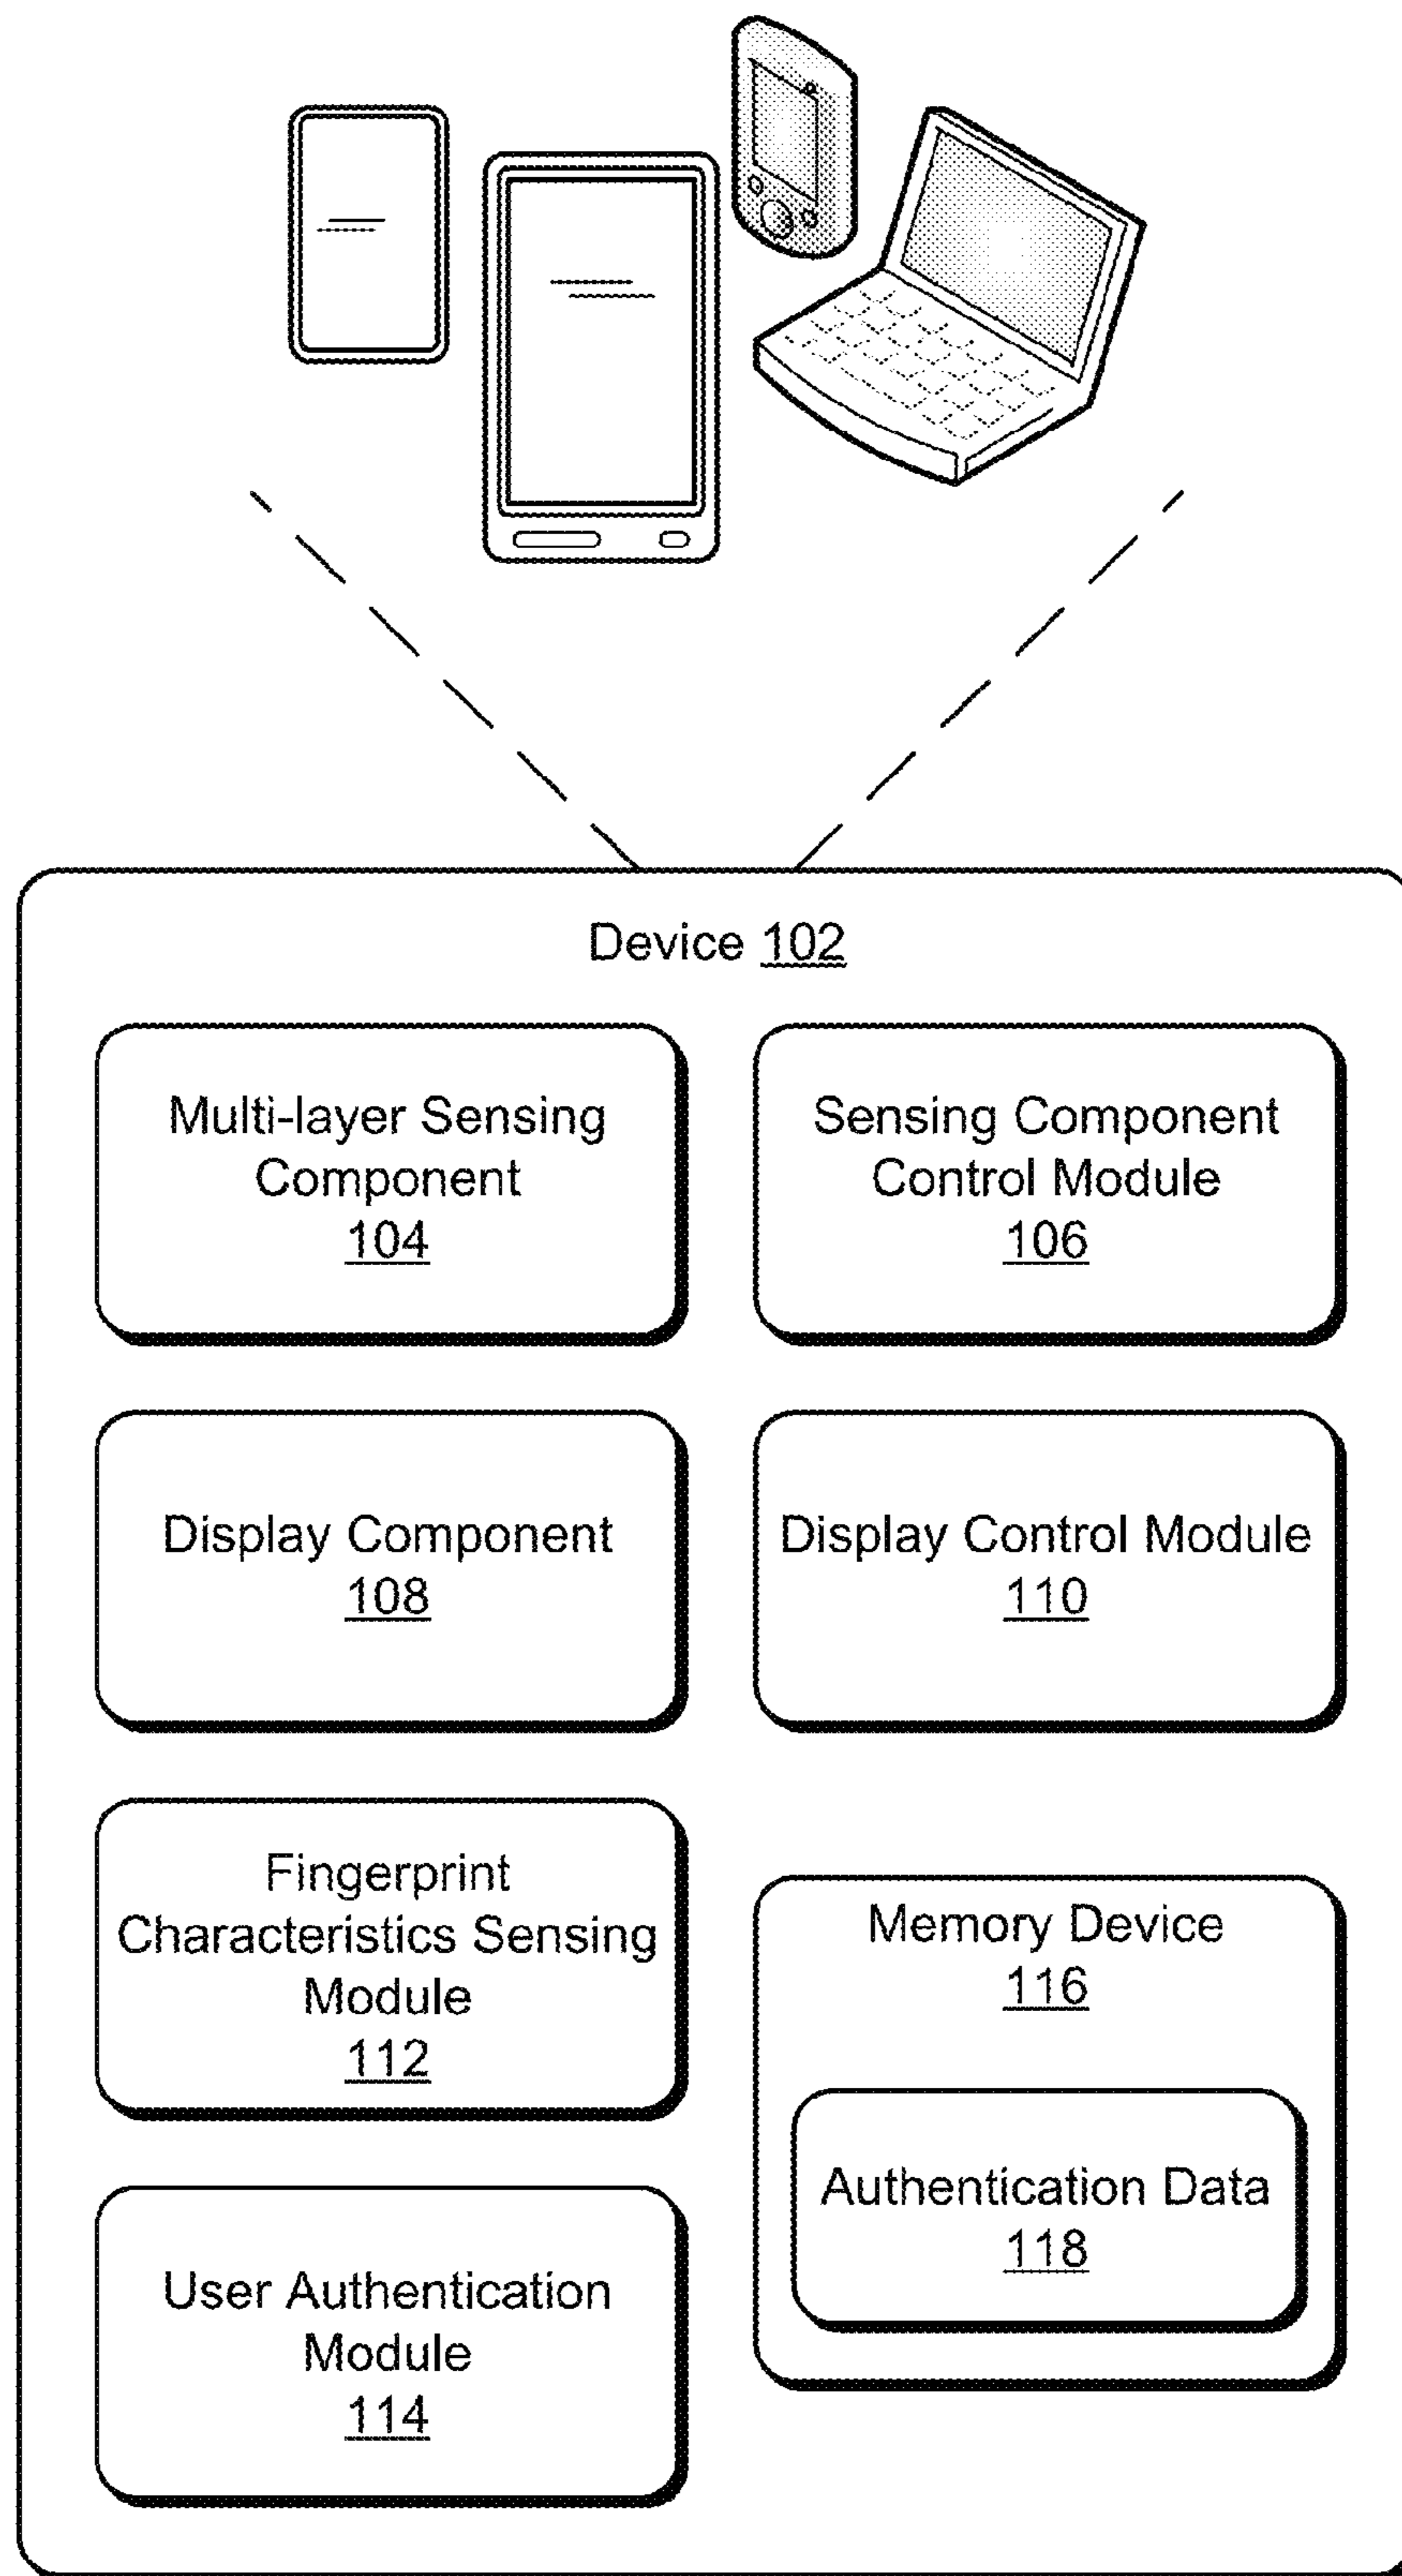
Device 102

Multi-layer Sensing Component
104

Sensing Component Control Module
106

Display Component
108

Display Control Module
110

Fingerprint Characteristics Sensing Module
112

Memory Device
116

Authentication Data
118

User Authentication Module
114